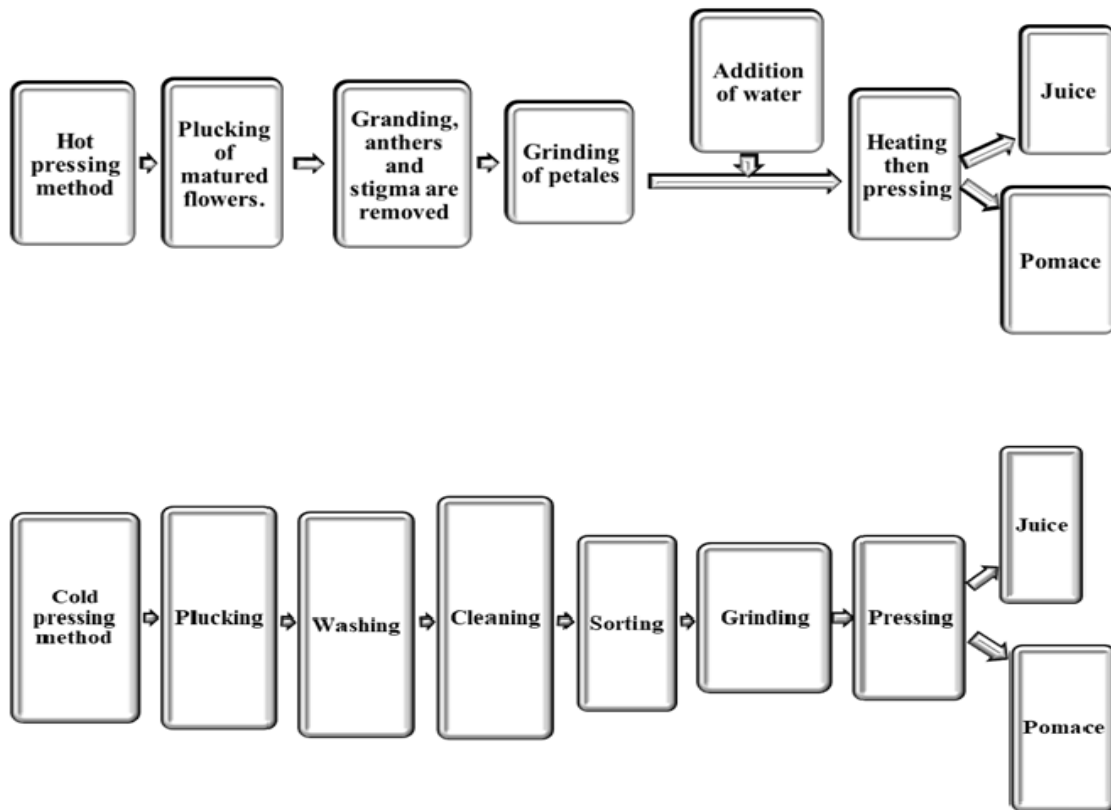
Hot pressing method

Plucking of matured flowers.

Granding, anthers and stigma are removed

Grinding of petales

Addition of water

Heating then pressing

Juice

Pomace

Cold pressing method

Plucking

Washing

Cleaning

Sorting

Grinding

Pressing

Juice

Pomace